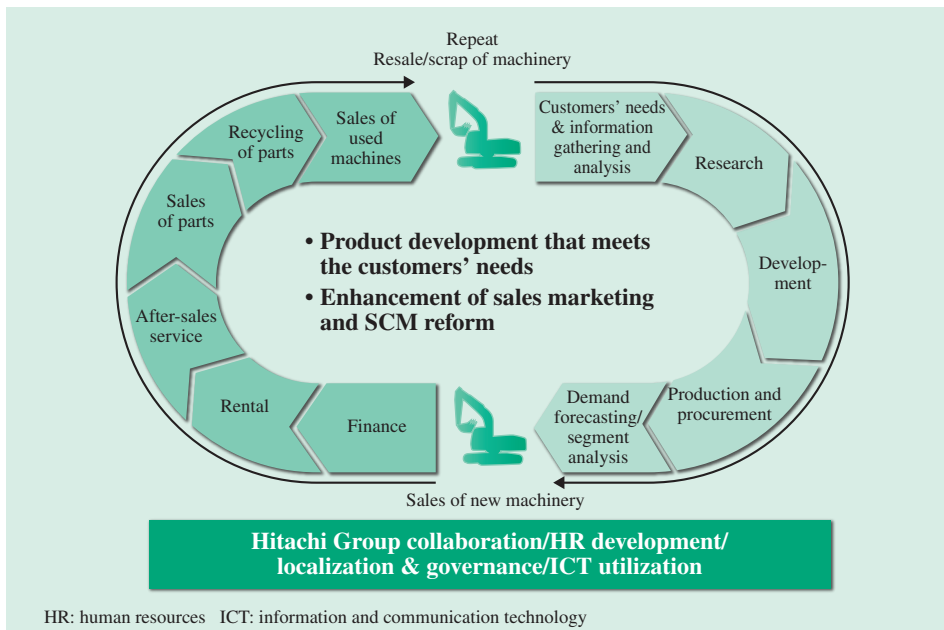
Repeat
Resale/scrap of machinery

Sales of used machines

Recycling of parts

Sales of parts

After-sales service

Rental

Finance

Customers' needs & information gathering and analysis

Research

Development

Production and procurement

Demand forecasting/ segment analysis

• Product development that meets the customers' needs
• Enhancement of sales marketing and SCM reform

Sales of new machinery

Hitachi Group collaboration/HR development/ localization & governance/ICT utilization

HR: human resources ICT: information and communication technology